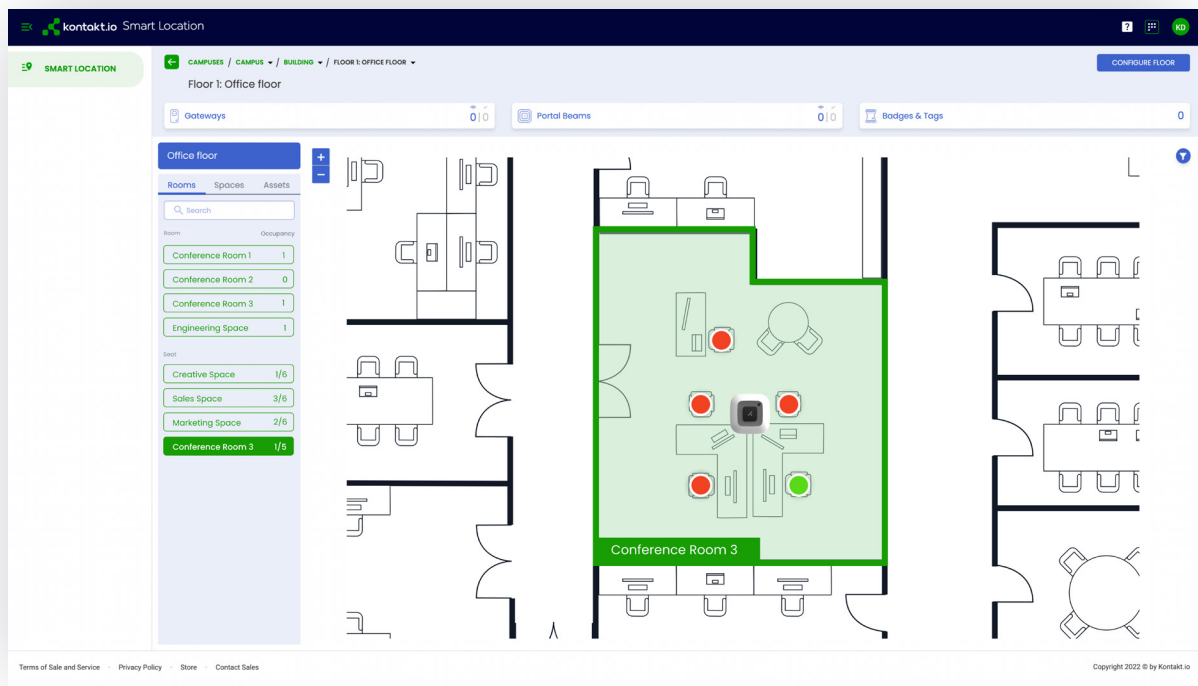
kontakt.io Smart Location

KD

SMART LOCATION

CAMPUSES / CAMPUS / BUILDING / FLOOR 1: OFFICE FLOOR

Floor 1: Office floor

CONFIGURE FLOOR

Gateways 0 | 0

Portal Beams 0 | 0

Badges & Tags 0

Office floor

Rooms Spaces Assets

Search

Room Occupancy

Conference Room 1 1

Conference Room 2 0

Conference Room 3 1

Engineering Space 1

Seat

Creative Space 1/6

Sales Space 3/6

Marketing Space 2/6

Conference Room 3 1/5

+

−

Conference Room 3

Terms of Sale and Service · Privacy Policy · Store · Contact Sales

Copyright 2022 © by Kontakt.io